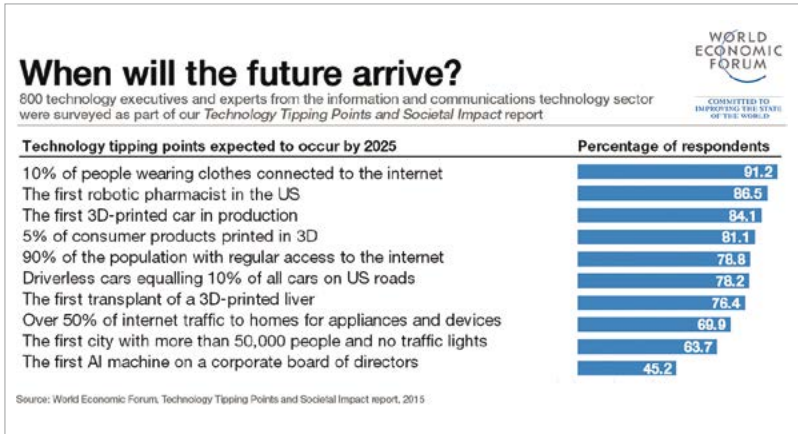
WORLD ECONOMIC FORUM

COMMITTED TO IMPROVING THE STATE OF THE WORLD

When will the future arrive?

800 technology executives and experts from the information and communications technology sector were surveyed as part of our *Technology Tipping Points and Societal Impact* report

| Technology tipping points expected to occur by 2025 | Percentage of respondents |
|---|---|
| 10% of people wearing clothes connected to the internet | 91.2 |
| The first robotic pharmacist in the US | 86.5 |
| The first 3D-printed car in production | 84.1 |
| 5% of consumer products printed in 3D | 81.1 |
| 90% of the population with regular access to the internet | 78.8 |
| Driverless cars equalling 10% of all cars on US roads | 78.2 |
| The first transplant of a 3D-printed liver | 76.4 |
| Over 50% of internet traffic to homes for appliances and devices | 69.9 |
| The first city with more than 50,000 people and no traffic lights | 63.7 |
| The first AI machine on a corporate board of directors | 45.2 |

Source: World Economic Forum, Technology Tipping Points and Societal Impact report, 2015